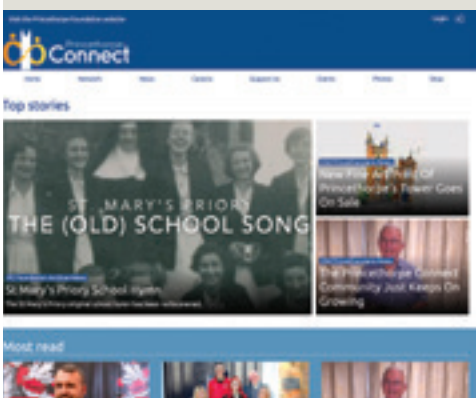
Visit the Princethorpe Foundation website

Login

Princethorpe Connect

Home | Network | News | Careers | Support Us | Events | Photos | Shop

Top stories

ST. MARY'S PRIORY
THE (OLD) SCHOOL SONG

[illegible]

St Mary's Priory School Hymn

The St Mary's Priory original school hymn has been rediscovered

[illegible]

New Print Of Princethorpe's Tower Goes On Sale

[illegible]

The Princethorpe Connect Community Just Keeps On Growing

Most read